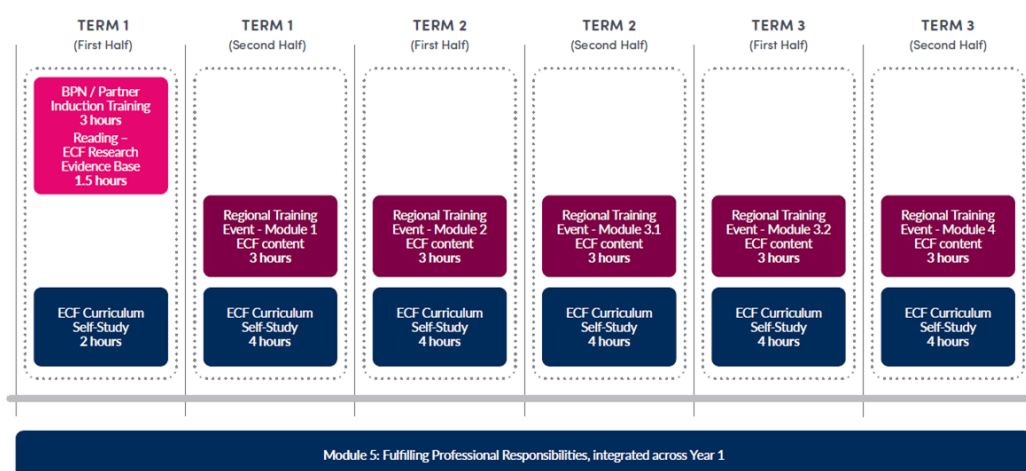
TERM 1
(First Half)

BPN / Partner Induction Training
3 hours
Reading – ECF Research Evidence Base
1.5 hours

ECF Curriculum Self-Study
2 hours

TERM 1
(Second Half)

Regional Training Event - Module 1
ECF content
3 hours

ECF Curriculum Self-Study
4 hours

TERM 2
(First Half)

Regional Training Event - Module 2
ECF content
3 hours

ECF Curriculum Self-Study
4 hours

TERM 2
(Second Half)

Regional Training Event - Module 3.1
ECF content
3 hours

ECF Curriculum Self-Study
4 hours

TERM 3
(First Half)

Regional Training Event - Module 3.2
ECF content
3 hours

ECF Curriculum Self-Study
4 hours

TERM 3
(Second Half)

Regional Training Event - Module 4
ECF content
3 hours

ECF Curriculum Self-Study
4 hours

Module 5: Fulfilling Professional Responsibilities, integrated across Year 1